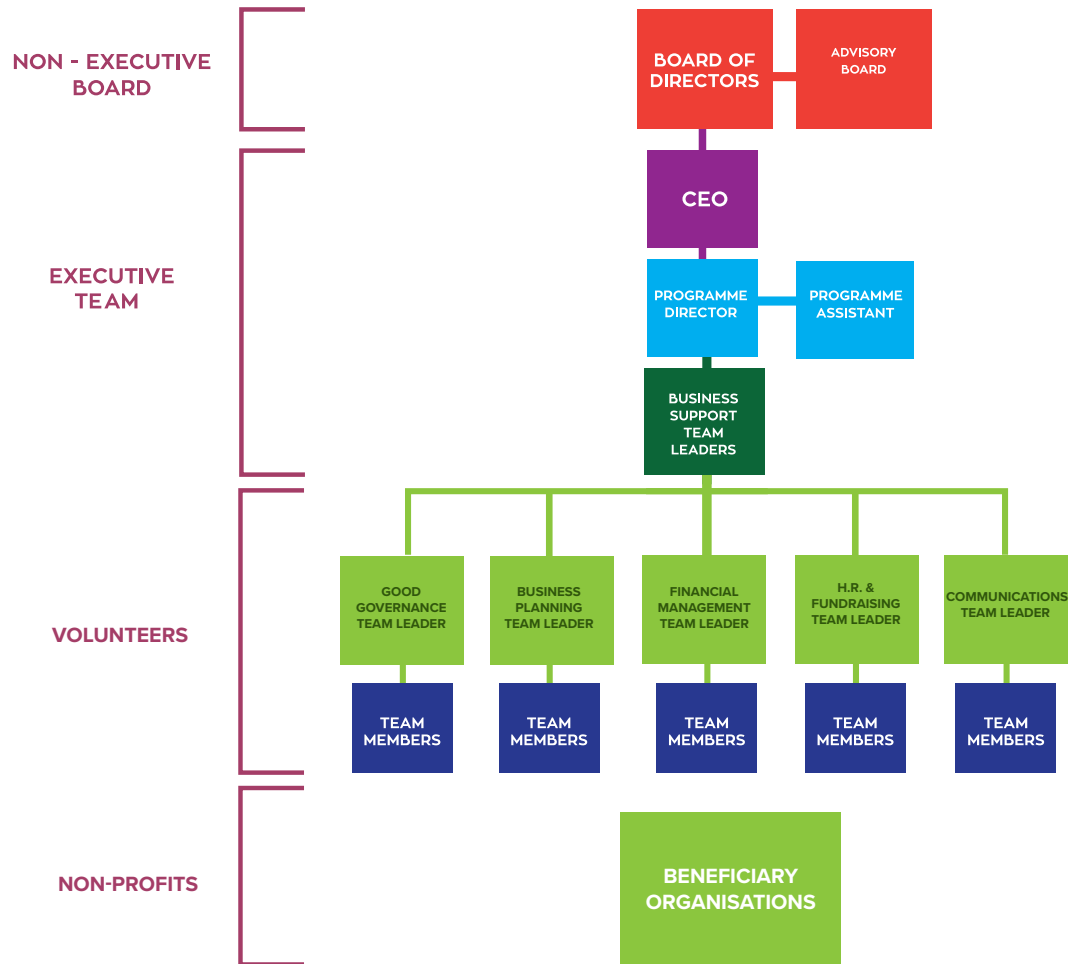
NON - EXECUTIVE BOARD

BOARD OF DIRECTORS

ADVISORY BOARD

EXECUTIVE TEAM

CEO

PROGRAMME DIRECTOR

PROGRAMME ASSISTANT

BUSINESS SUPPORT TEAM LEADERS

VOLUNTEERS

GOOD GOVERNANCE TEAM LEADER

BUSINESS PLANNING TEAM LEADER

FINANCIAL MANAGEMENT TEAM LEADER

H.R. & FUNDRAISING TEAM LEADER

COMMUNICATIONS TEAM LEADER

TEAM MEMBERS

TEAM MEMBERS

TEAM MEMBERS

TEAM MEMBERS

TEAM MEMBERS

NON-PROFITS

BENEFICIARY ORGANISATIONS